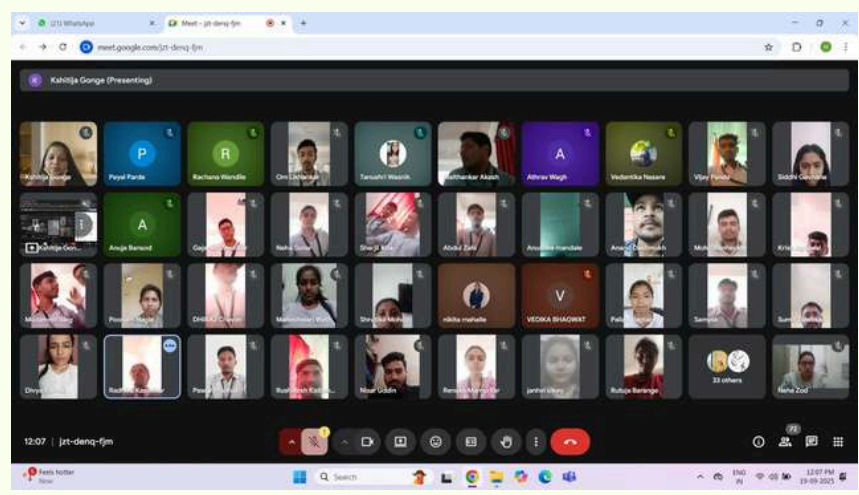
(21) WhatsApp
Meet – jzt-denq-fjm
meet.google.com/jzt-denq-fjm

Kshitija Gonge (Presenting)

Kshitija Gonge
P
Payal Parde
R
Rachana Wandile
Om Lichkar
Tanushri Wasnik
Balthankar Akash
A
Athrav Wagh
Vedantika Nasare
Vijay Pande
Siddhi Gavhane
Kshitija Gon...
A
Anuja Barsod
Gaj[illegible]
Neha Sonar
Sheetal Kale
Abdul Zaid
Anushka Handate
Anand Deshmukh
Mohi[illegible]
Kris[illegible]
M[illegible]
Poonam Nagle
DHIRAJ Chavan
Maheshwari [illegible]
Shrutika Moh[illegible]
nikita mahalle
V
VEDIKA BHAGWAT
Palla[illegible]
Samiksha
Sumi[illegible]
Divya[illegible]
Radhika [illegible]
Pawan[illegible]
Rushikesh Kal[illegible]
Noor Uddin
Renuka Mankar
janhvi ukey
Rutuja Barange
33 others
Neha Zod

12:07 | jzt-denq-fjm
72

Feels hotter
Now
Search
ENG IN
12:07 PM
19-09-2025